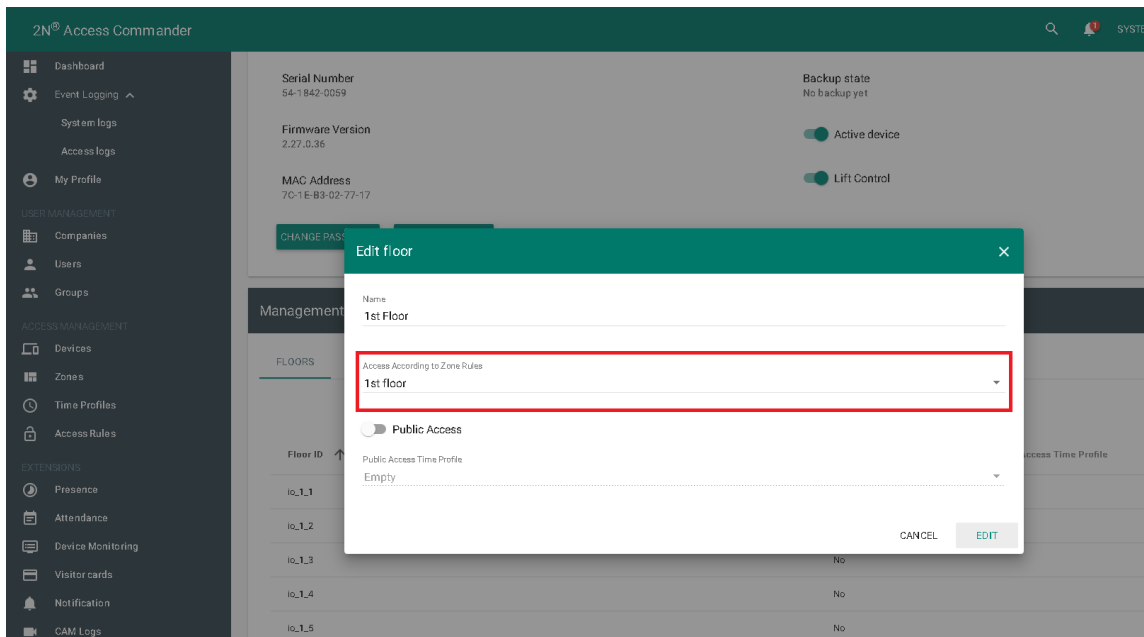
2N® Access Commander

SYSTE

Dashboard
Event Logging
System logs
Access logs
My Profile
USER MANAGEMENT
Companies
Users
Groups
ACCESS MANAGEMENT
Devices
Zones
Time Profiles
Access Rules
EXTENSIONS
Presence
Attendance
Device Monitoring
Visitor cards
Notification
CAM Logs

Serial Number
54-1842-0059

Firmware Version
2.27.0.36

MAC Address
7C-1E-83-02-77-17

Backup state
No backup yet

Active device

Lift Control

CHANGE PASS

Management

FLOORS

Floor ID

ccess Time Profile

io_1_1
io_1_2
io_1_3
io_1_4
io_1_5

No
No
No

Edit floor

Name
1st Floor

Access According to Zone Rules
1st floor

Public Access

Public Access Time Profile
Empty

CANCEL
EDIT